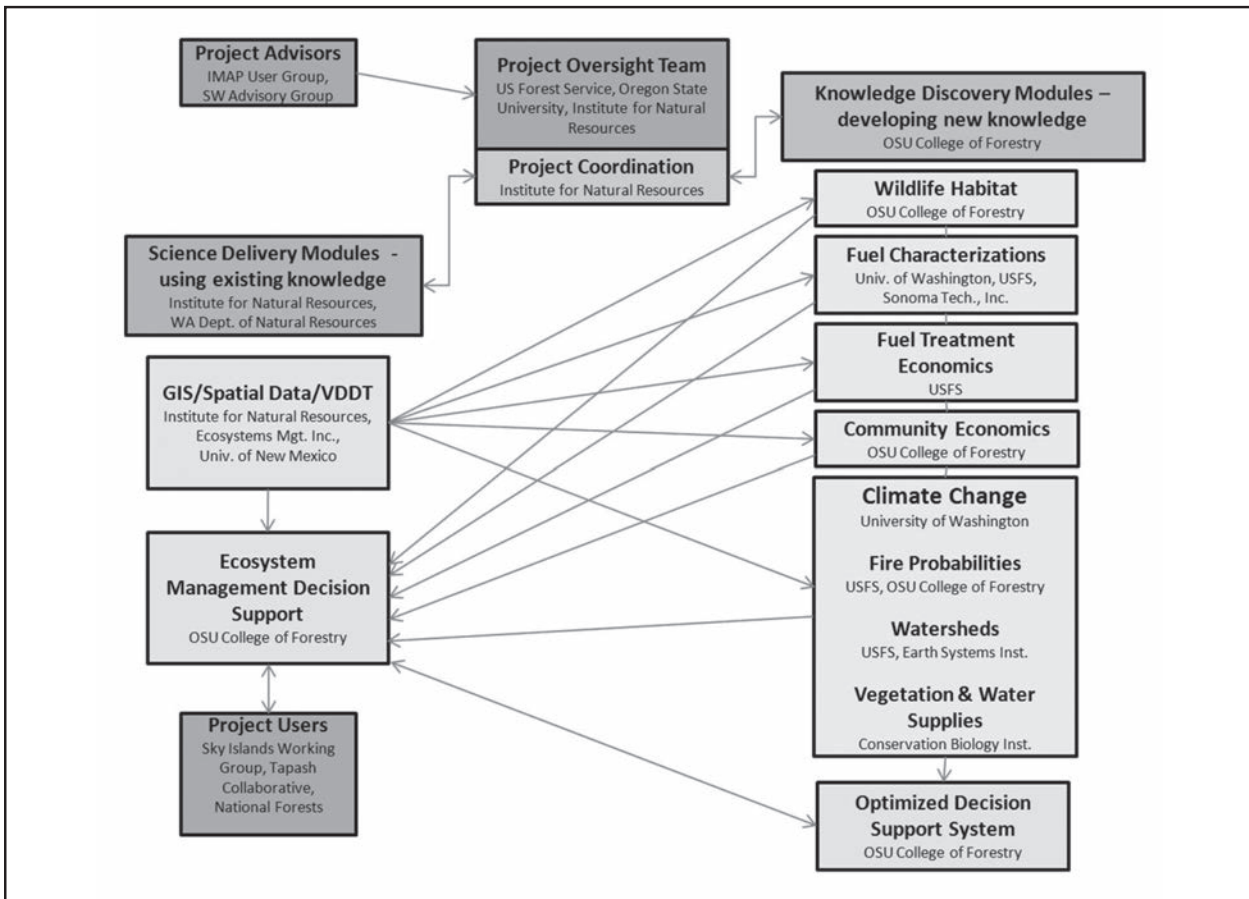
Project Advisors
IMAP User Group, SW Advisory Group

Project Oversight Team
US Forest Service, Oregon State University, Institute for Natural Resources

Project Coordination
Institute for Natural Resources

Knowledge Discovery Modules – developing new knowledge
OSU College of Forestry

Science Delivery Modules - using existing knowledge
Institute for Natural Resources, WA Dept. of Natural Resources

Wildlife Habitat
OSU College of Forestry

Fuel Characterizations
Univ. of Washington, USFS, Sonoma Tech., Inc.

GIS/Spatial Data/VDDT
Institute for Natural Resources, Ecosystems Mgt. Inc., Univ. of New Mexico

Fuel Treatment Economics
USFS

Community Economics
OSU College of Forestry

Ecosystem Management Decision Support
OSU College of Forestry

Climate Change
University of Washington

Fire Probabilities
USFS, OSU College of Forestry

Watersheds
USFS, Earth Systems Inst.

Vegetation & Water Supplies
Conservation Biology Inst.

Project Users
Sky Islands Working Group, Tapash Collaborative, National Forests

Optimized Decision Support System
OSU College of Forestry